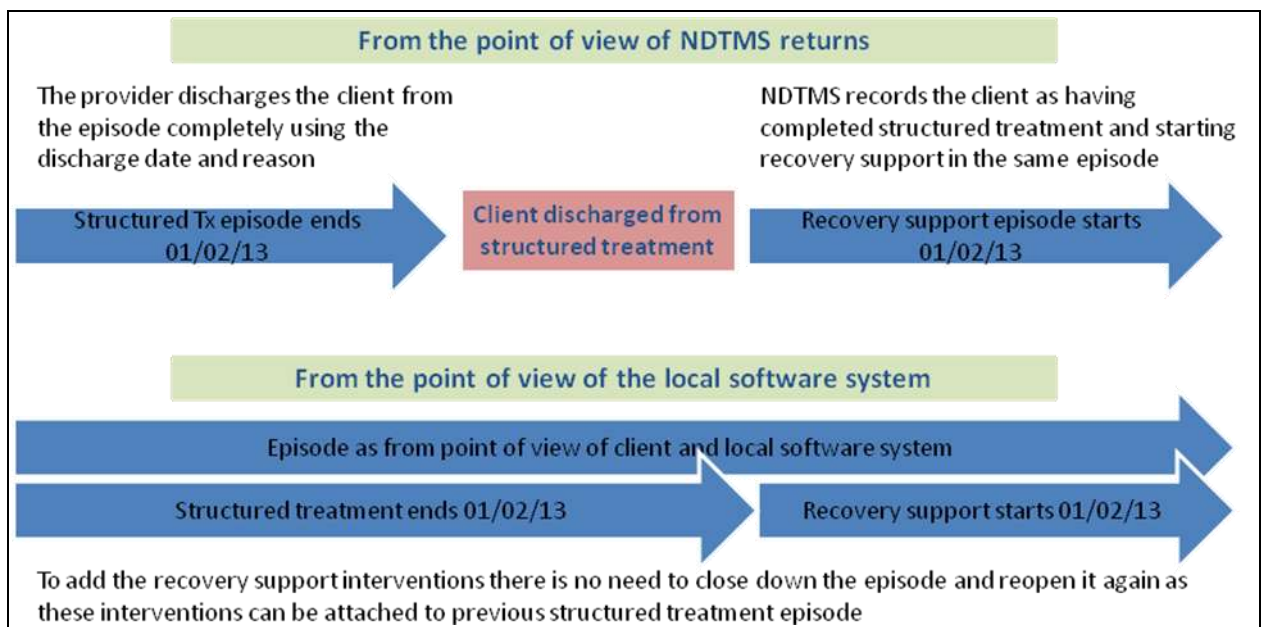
From the point of view of NDTMS returns

The provider discharges the client from the episode completely using the discharge date and reason

NDTMS records the client as having completed structured treatment and starting recovery support in the same episode

Structured Tx episode ends 01/02/13

Client discharged from structured treatment

Recovery support episode starts 01/02/13

From the point of view of the local software system

Episode as from point of view of client and local software system

Structured treatment ends 01/02/13

Recovery support starts 01/02/13

To add the recovery support interventions there is no need to close down the episode and reopen it again as these interventions can be attached to previous structured treatment episode